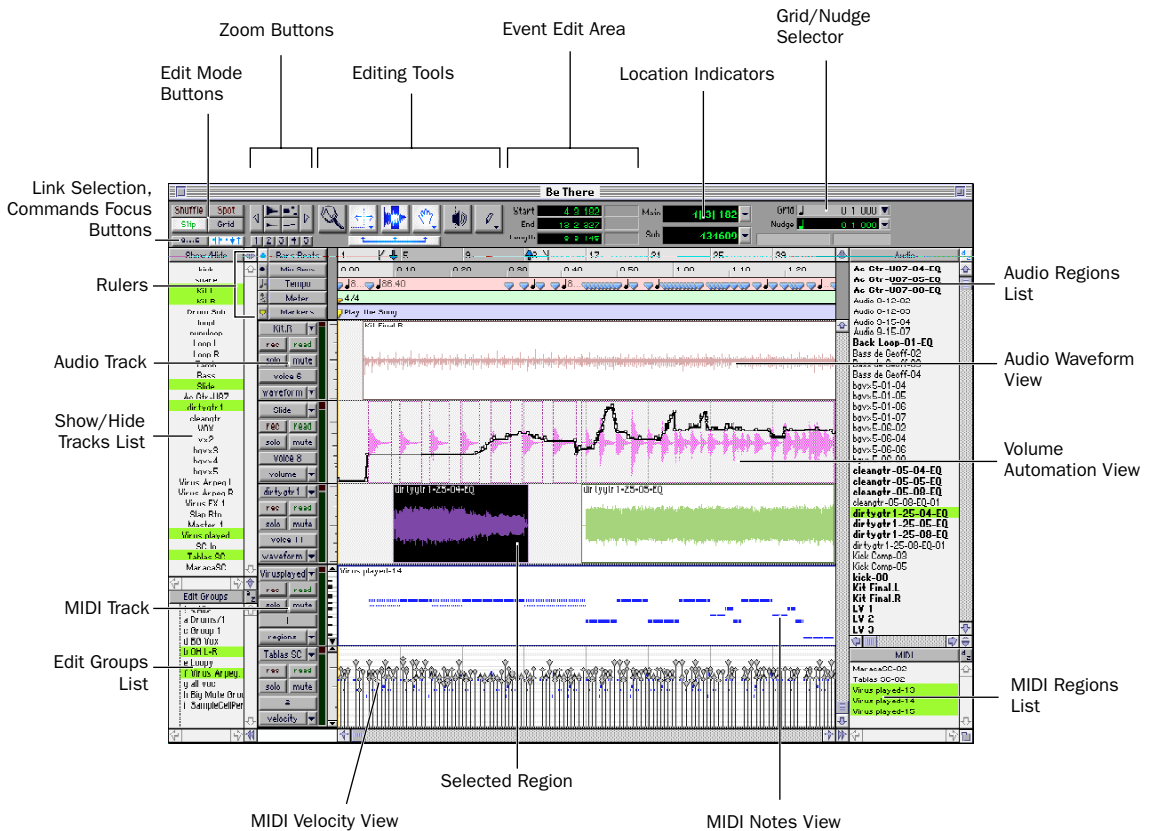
Zoom Buttons

Event Edit Area

Grid/Nudge Selector

Edit Mode Buttons

Editing Tools

Location Indicators

Link Selection, Commands Focus Buttons

Be There

Shuffle Spot Slip Grid

Start 4| 3| 189
End 13| 3| 387
Length 9| 0| 149

Main 10| 3| 182
Sub 131600

Grid 0| 1| 000
Nudge 0| 1| 000

Show/Hide

Bars:Beats
Min:Secs
Tempo
Meter
Markers

0:00 0:10 0:20 0:30 0:40 0:50 1:00 1:10 1:20

86.40

4/4

Play the Song

Audio

Rulers

Audio Track

Show/Hide Tracks List

MIDI Track

Edit Groups List

Kit.R
Kit.L
Drum Sub
Loop1
Loop R
Bass
Slide
Ac Gtr U07
dirtygtr1
cleangtr
VOX
vx2
bgvx3
bgvx4
bgvx5
Virus Arpeg L
Virus Arpeg R
Virus FX 1
Master 1
Virus played
SC In
Tablas SC
MaracaSC

Edit Groups
a Drums/1
c Group 1
d BG Vox
b OH L-R
e Loopy
f Virus Arpeg.
g all vox
h Big Mute Grou
i SampleCellPer

Kit.R rec read solo mute voice 6 waveform
Slide rec read solo mute voice 8 volume
dirtygtr1 rec read solo mute voice 11 waveform
Virusplayed rec read solo mute 1 regions
Tablas SC rec read solo mute 2 velocity

Kit Final.R

dirtygtr1-25-04-EQ
dirtygtr1-25-05-EQ

Virus played-14

Ac Gtr-U07-04-EQ
Ac Gtr-U07-05-EQ
Ac Gtr-U07-06-EQ
Audio 0-12-02
Audio 0-12-03
Audio 0-15-04
Audio 0-15-07
Back Loop-01-EQ
Bass de Geoff-02
Bass de Geoff-04
bgvx5-01-04
bgvx5-01-05
bgvx5-01-06
bgvx5-01-07
bgvx5-06-02
bgvx5-06-04
bgvx5-06-06
bgvx5-06-07
cleangtr-05-04-EQ
cleangtr-05-05-EQ
cleangtr-05-08-EQ
cleangtr-05-08-EQ-01
dirtygtr1-25-04-EQ
dirtygtr1-25-05-EQ
dirtygtr1-25-08-EQ
dirtygtr1-25-08-EQ-01
Kick Comp-03
Kick Comp-05
kick-00
Kit Final.L
Kit Final.R
LV 1
LV 2
LV 3

MIDI
MaracaSC-02
Tablas SC-02
Virus played-13
Virus played-14
Virus played-15

Audio Regions List

Audio Waveform View

Volume Automation View

MIDI Regions List

Selected Region

MIDI Velocity View

MIDI Notes View